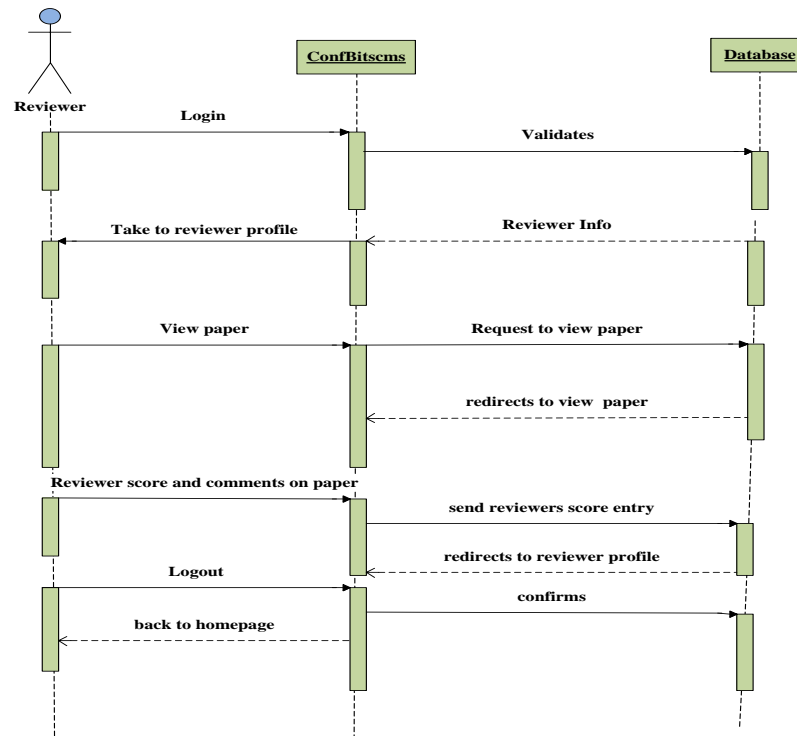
Reviewer

ConfBitscms

Database

Login

Validates

Take to reviewer profile

Reviewer Info

View paper

Request to view paper

redirects to view paper

Reviewer score and comments on paper

send reviewers score entry

redirects to reviewer profile

Logout

confirms

back to homepage